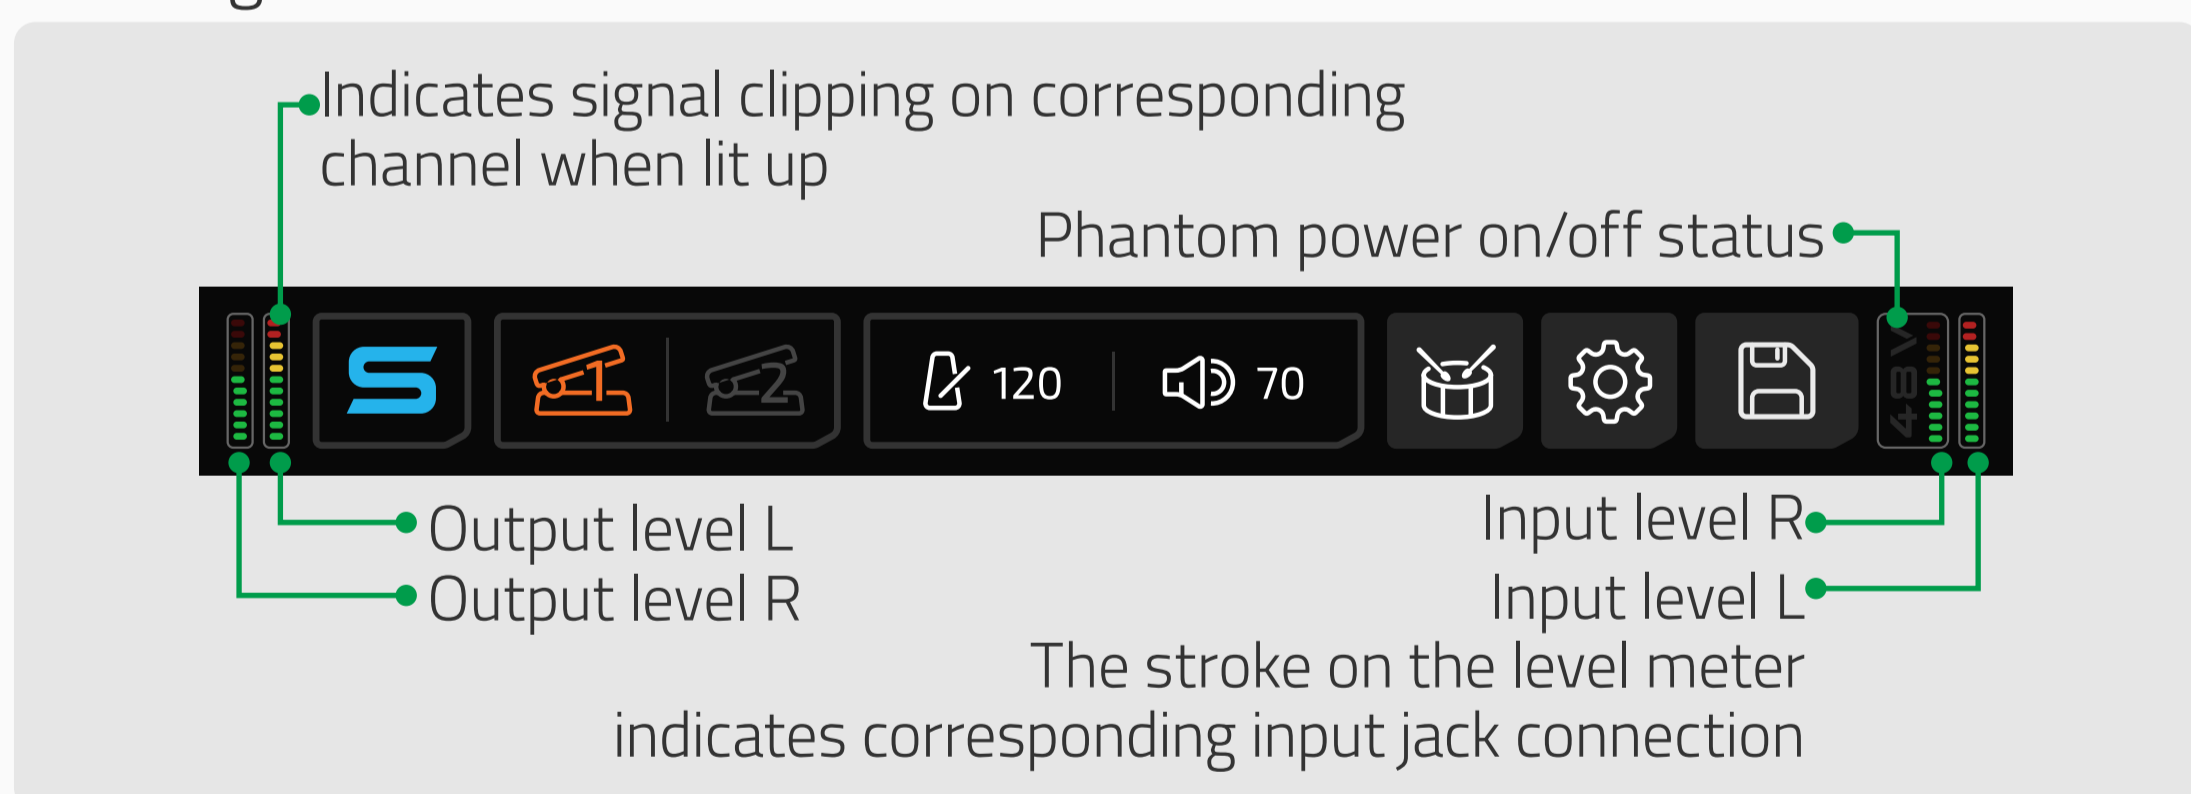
Indicates signal clipping on corresponding channel when lit up

Phantom power on/off status

S

1

2

120

70

48V

Output level L

Output level R

Input level R

Input level L

The stroke on the level meter indicates corresponding input jack connection